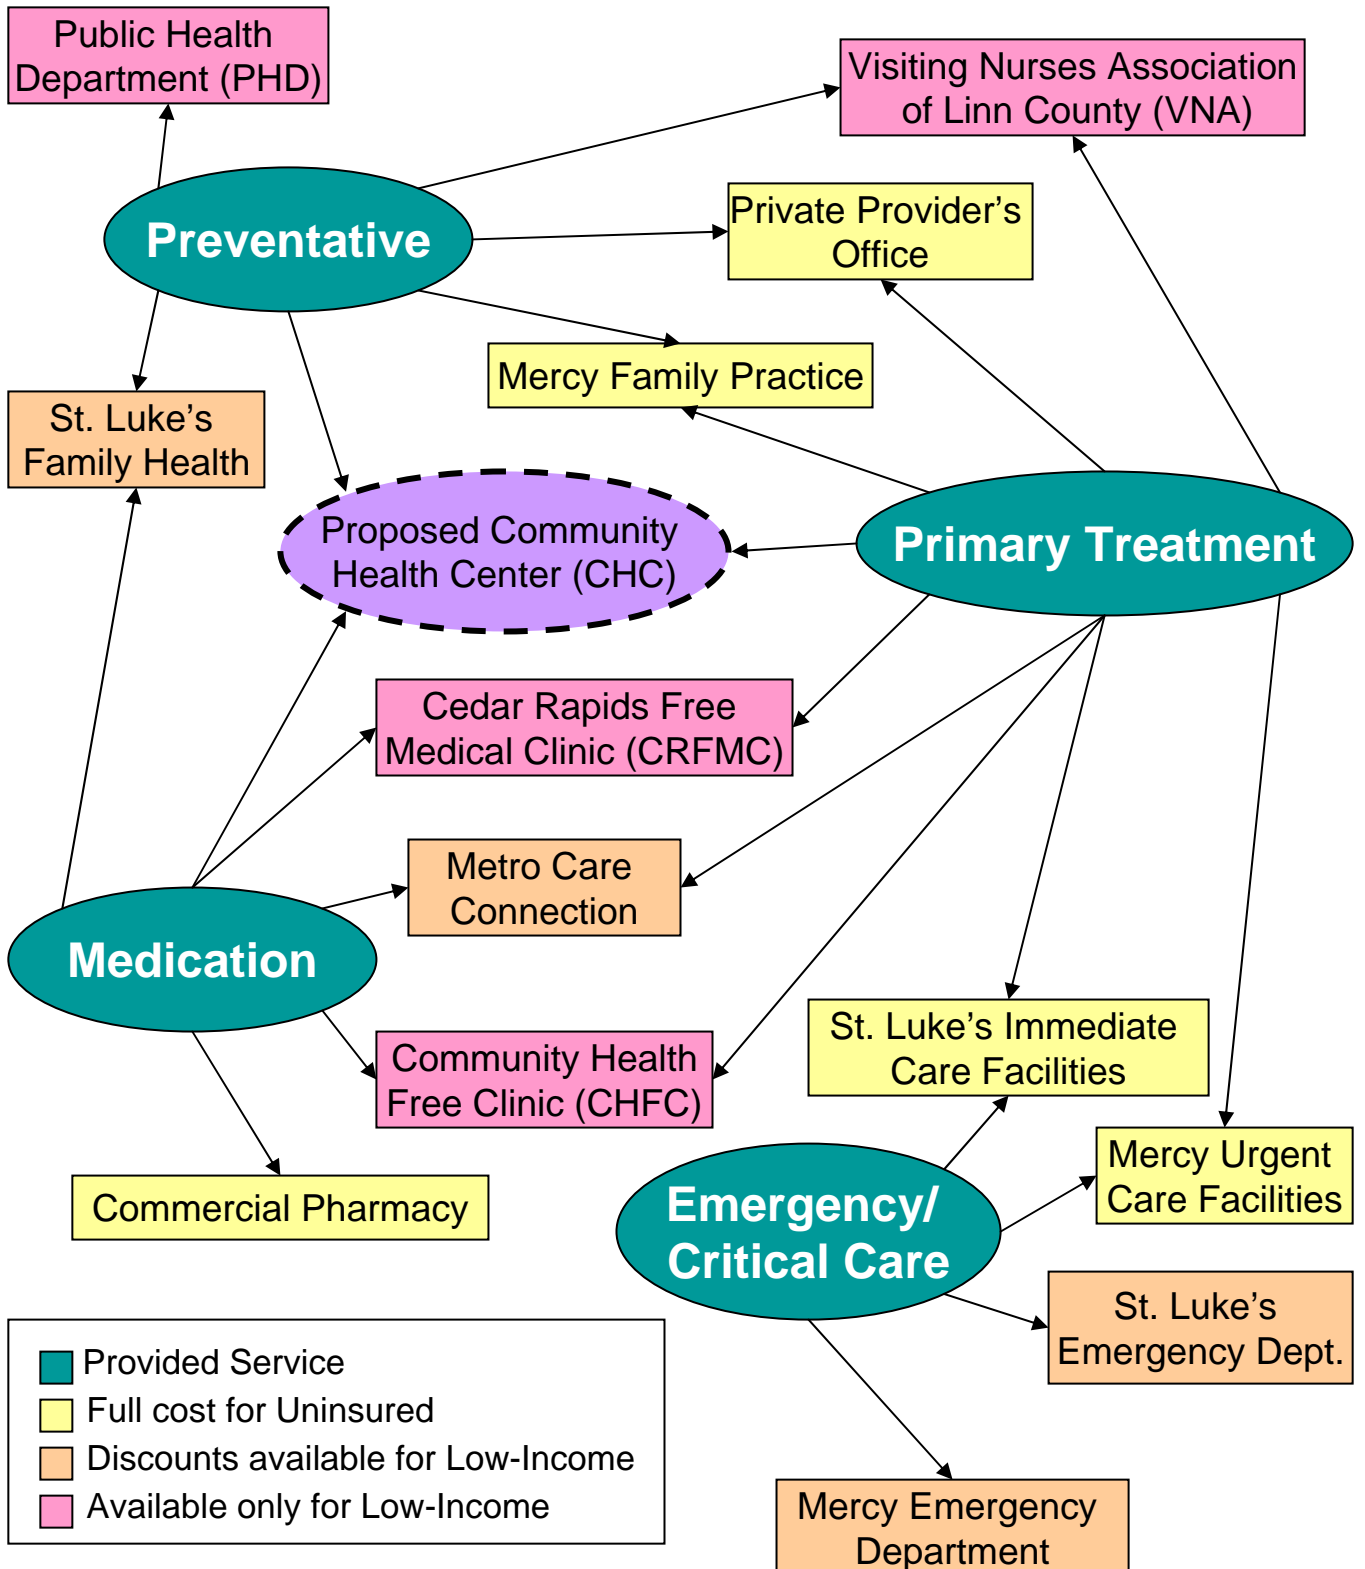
Public Health Department (PHD)

Visiting Nurses Association of Linn County (VNA)

Preventative

Private Provider's Office

Mercy Family Practice

St. Luke's Family Health

Proposed Community Health Center (CHC)

Primary Treatment

Cedar Rapids Free Medical Clinic (CRFMC)

Metro Care Connection

Medication

St. Luke's Immediate Care Facilities

Community Health Free Clinic (CHFC)

Mercy Urgent Care Facilities

Commercial Pharmacy

Emergency/ Critical Care

St. Luke's Emergency Dept.

Provided Service
Full cost for Uninsured
Discounts available for Low-Income
Available only for Low-Income

Mercy Emergency Department